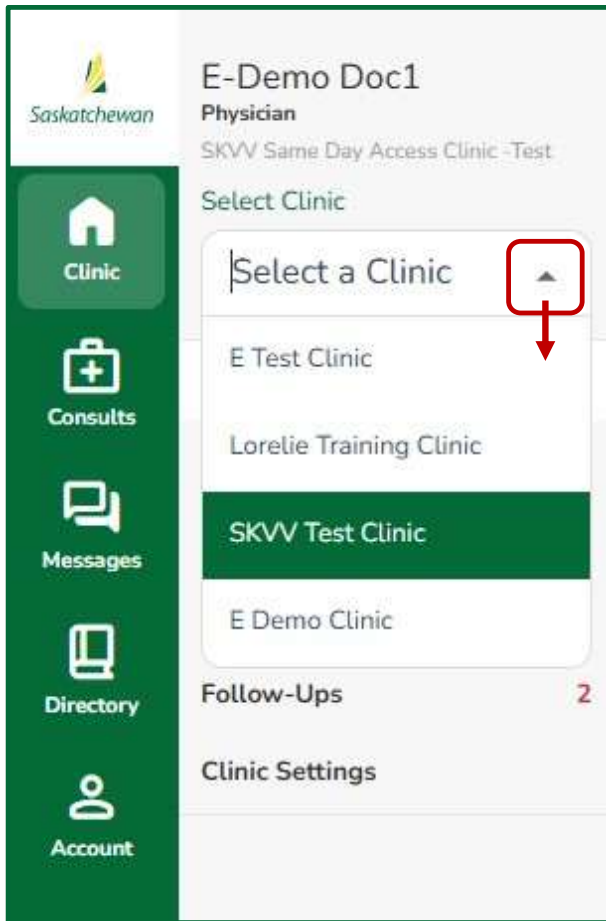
Saskatchewan

Clinic

Consults

Messages

Directory

Account

E-Demo Doc1
Physician
SKVV Same Day Access Clinic -Test

Select Clinic

Select a Clinic

E Test Clinic

Lorelie Training Clinic

SKVV Test Clinic

E Demo Clinic

Follow-Ups 2

Clinic Settings